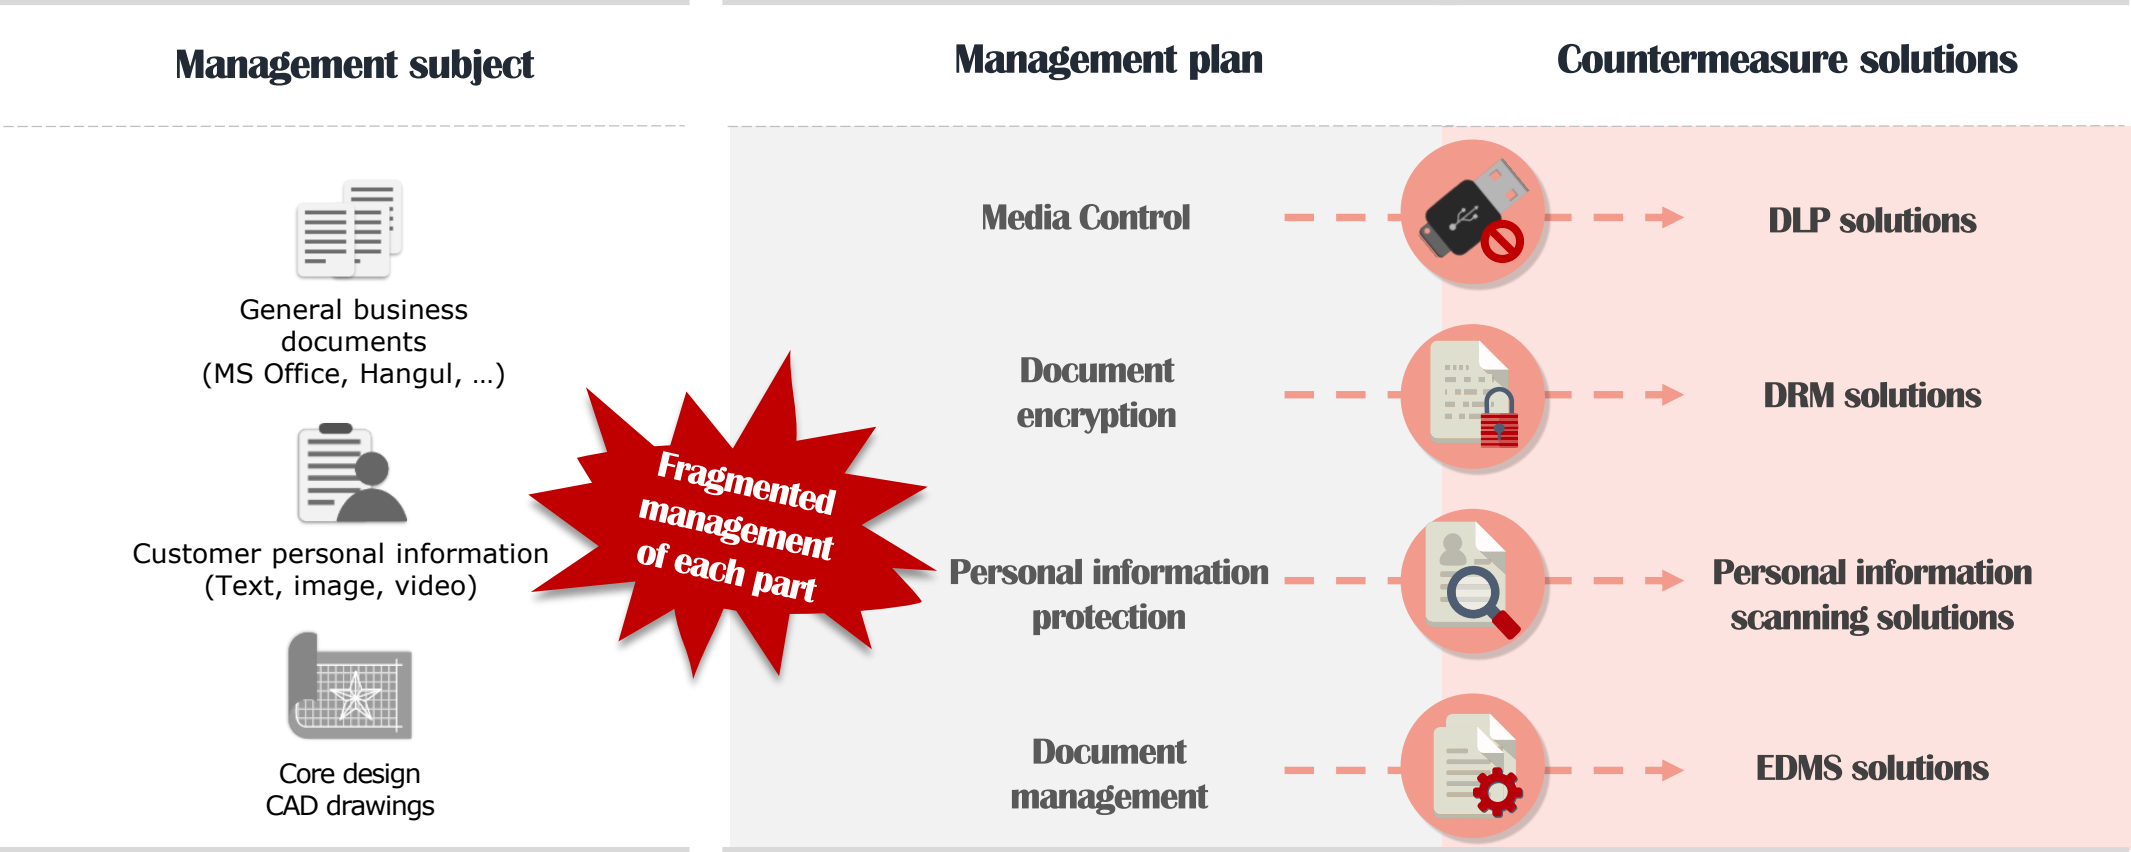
Management subject

General business documents (MS Office, Hangul, …)

Customer personal information (Text, image, video)

Core design CAD drawings

Fragmented management of each part

Management plan

Media Control

Document encryption

Personal information protection

Document management

Countermeasure solutions

DLP solutions

DRM solutions

Personal information scanning solutions

EDMS solutions